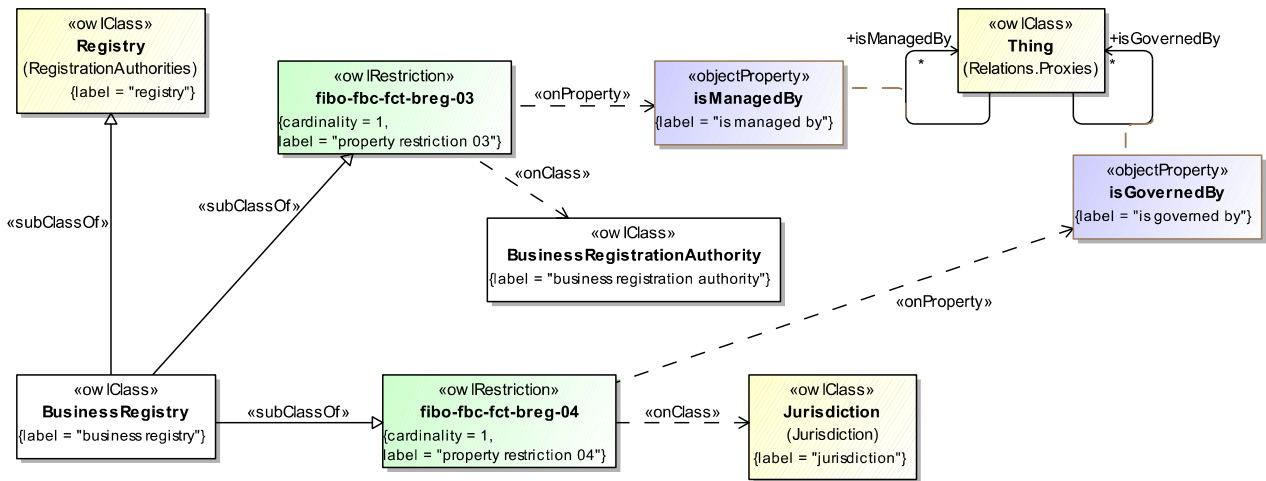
«owlClass»
Registry
(RegistrationAuthorities)
{label = "registry"}

«owlRestriction»
fibo-fbc-fct-breg-03
{cardinality = 1,
label = "property restriction 03"}

«onProperty»

«objectProperty»
isManagedBy
{label = "is managed by"}

+isManagedBy

*

«owlClass»
Thing
(Relations.Proxies)

+isGovernedBy

*

«onClass»

«objectProperty»
isGovernedBy
{label = "is governed by"}

«subClassOf»

«subClassOf»

«owlClass»
BusinessRegistrationAuthority
{label = "business registration authority"}

«onProperty»

«owlClass»
BusinessRegistry
{label = "business registry"}

«subClassOf»

«owlRestriction»
fibo-fbc-fct-breg-04
{cardinality = 1,
label = "property restriction 04"}

«onClass»

«owlClass»
Jurisdiction
(Jurisdiction)
{label = "jurisdiction"}